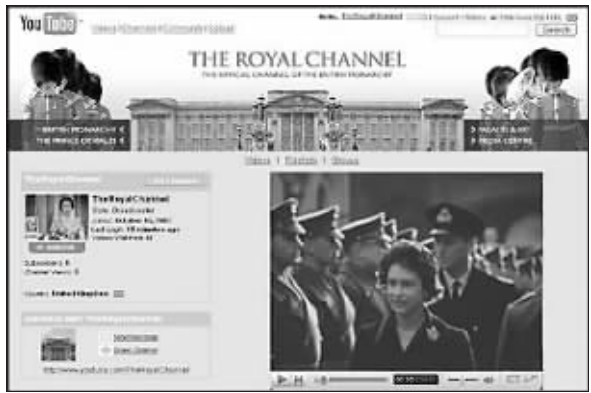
YouTube

THE ROYAL CHANNEL
THE OFFICIAL CHANNEL OF THE BRITISH MONARCHY

BRITISH MONARCHY
THE PRINCE OF WALES

PALACES & ART
MEDIA CENTRE

Videos | Playlists | Groups

TheRoyalChannel
Style: Broadcaster
Joined: October 10, 2007
Last Login: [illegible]
Videos Watched: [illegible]

Subscribers: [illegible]
Channel Views: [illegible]

Country: United Kingdom

http://www.youtube.com/TheRoyalChannel